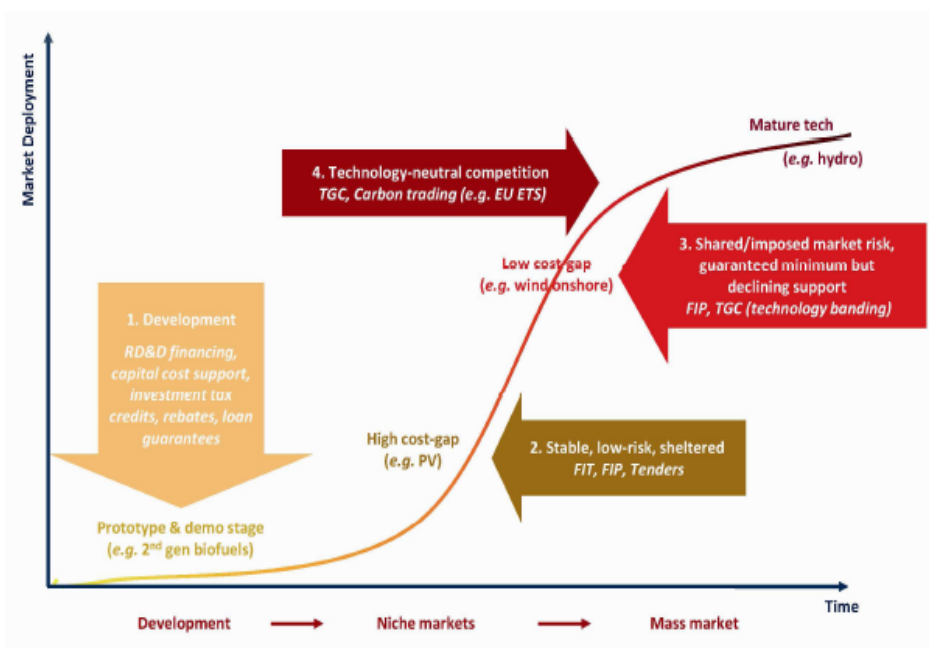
Market Deployment

4. Technology-neutral competition
TGC, Carbon trading (e.g. EU ETS)

Mature tech
(e.g. hydro)

3. Shared/imposed market risk, guaranteed minimum but declining support
FIP, TGC (technology banding)

Low cost-gap
(e.g. wind onshore)

1. Development
RD&D financing, capital cost support, investment tax credits, rebates, loan guarantees

High cost-gap
(e.g. PV)

2. Stable, low-risk, sheltered
FIT, FIP, Tenders

Prototype & demo stage
(e.g. 2$^{nd}$ gen biofuels)

Time

Development → Niche markets → Mass market